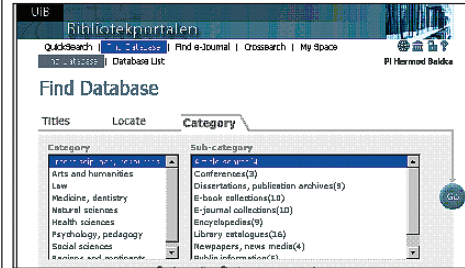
UiB

Bibliotekportalen

QuickSearch | Find Database | Find e-Journal | Crossearch | My Space

Find Database | Database List

Pl Hermod Bakke

Find Database

Titles

Locate

Category

Category

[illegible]

Arts and humanities

Law

Medicine, dentistry

Natural sciences

Health sciences

Psychology, pedagogy

Social sciences

Regions and continents

Sub-category

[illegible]

Conferences(3)

Dissertations, publication archives(9)

E-book collections(10)

E-journal collections(10)

Encyclopedias(9)

Library catalogues(16)

Newpapers, news media(4)

Public information(5)

GO